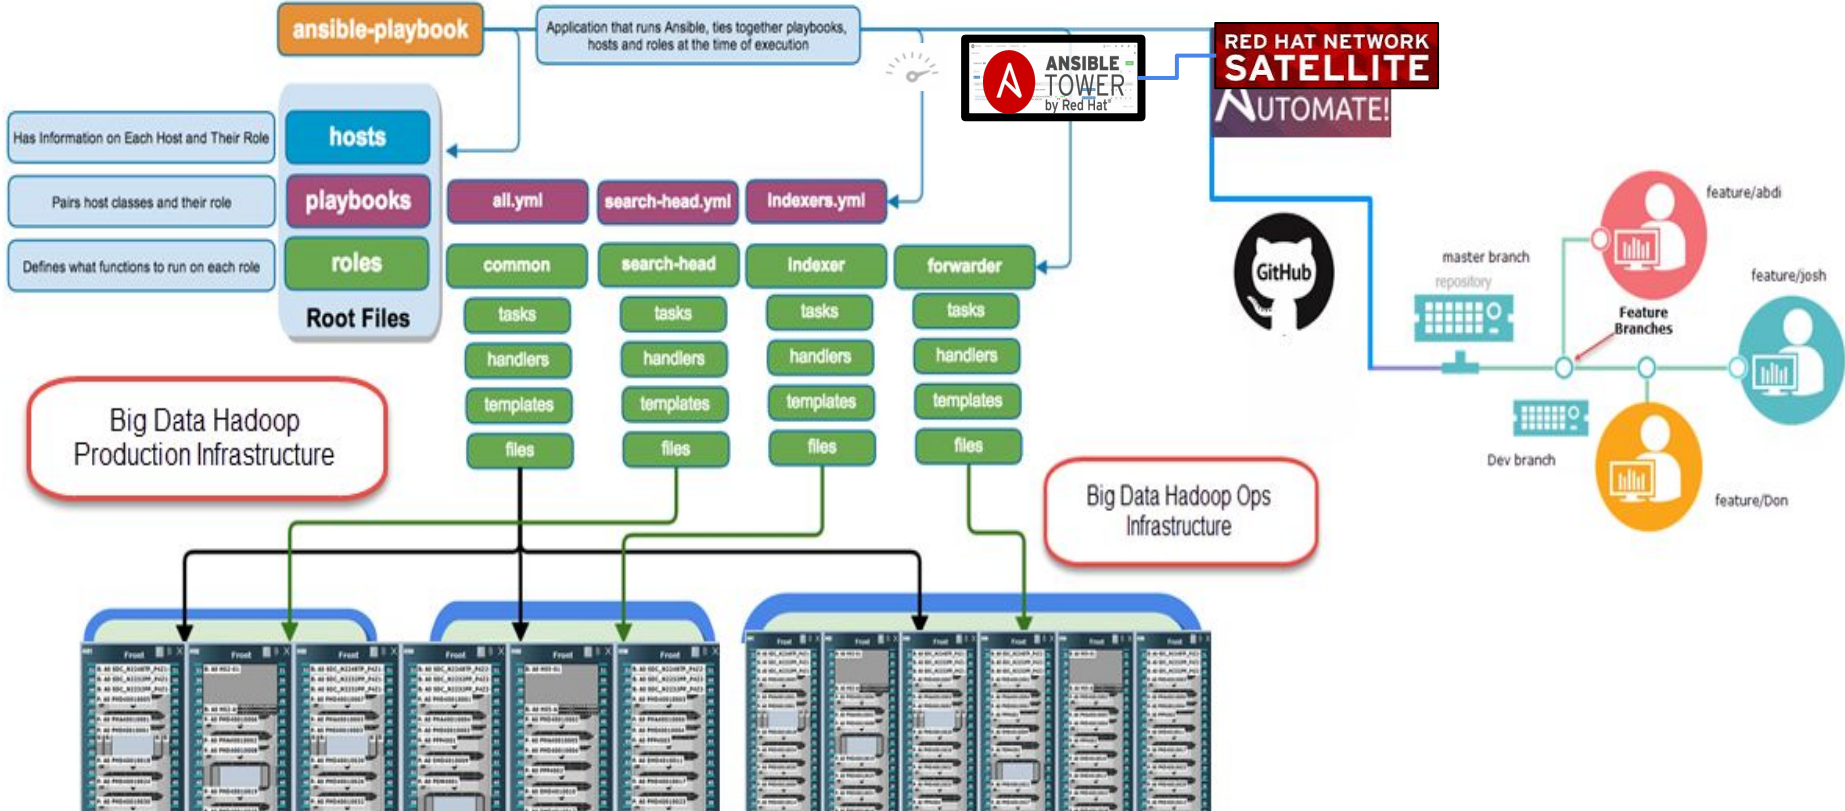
ansible-playbook

Application that runs Ansible, ties together playbooks, hosts and roles at the time of execution

ANSIBLE TOWER by Red Hat

RED HAT NETWORK SATELLITE

AUTOMATE!

Has Information on Each Host and Their Role

hosts

Pairs host classes and their role

playbooks

Defines what functions to run on each role

roles

Root Files

all.yml

search-head.yml

indexers.yml

common

search-head

indexer

forwarder

tasks

handlers

templates

files

tasks

handlers

templates

files

tasks

handlers

templates

files

tasks

handlers

templates

files

GitHub

master branch

repository

Feature Branches

feature/abdi

feature/josh

Dev branch

feature/Don

Big Data Hadoop Production Infrastructure

Big Data Hadoop Ops Infrastructure